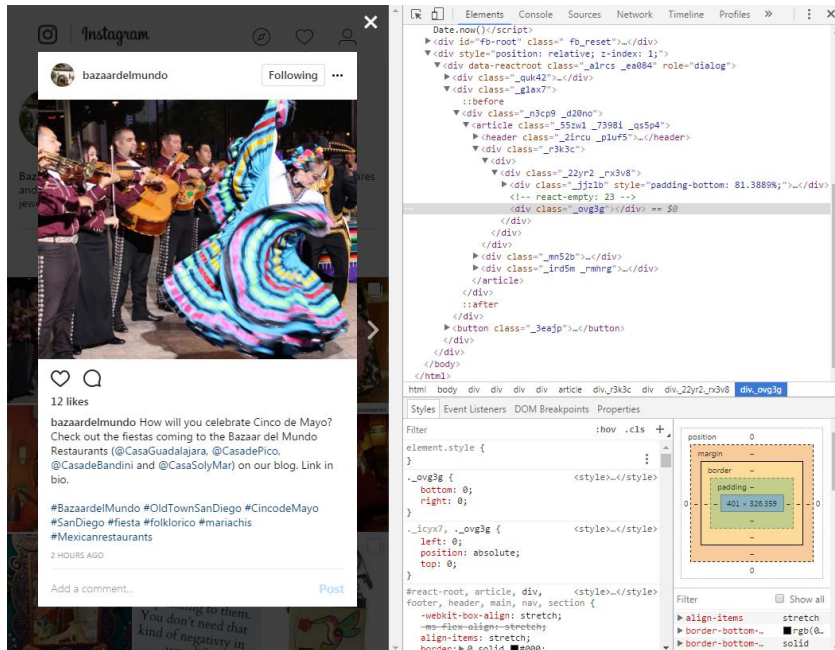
Instagram

bazaardelmundo Following ···

12 likes

bazaardelmundo How will you celebrate Cinco de Mayo? Check out the fiestas coming to the Bazaar del Mundo Restaurants (@CasaGuadalajara, @CasadePico, @CasadeBandini and @CasaSolyMar) on our blog. Link in bio.

#BazaardelMundo #OldTownSanDiego #CincodeMayo #SanDiego #fiesta #folklorico #mariachis #Mexicanrestaurants

2 HOURS AGO

Add a comment... Post

Elements Console Sources Network Timeline Profiles »

Date.now()</script>
<div id="fb-root" class=" fb_reset">…</div>
<div style="position: relative; z-index: 1;">
<div data-reactroot class="_a1rcs _ea084" role="dialog">
<div class="_quk42">…</div>
<div class="_g1ax7">
::before
<div class="_n3cp9 _d20no">
<article class="_55zw1 _7398i _qs5p4">
<header class="_2ircu _p1uf5">…</header>
<div class="_r3k3c">
<div>
<div class="_22yr2 _rx3v8">
<div class="_jjz1b" style="padding-bottom: 81.3889%;">…</div>
<!-- react-empty: 23 -->
<div class="_ovg3g"></div> == $0
</div>
</div>
</div>
<div class="_mn52b">…</div>
<div class="_ird5m _rmhrg">…</div>
</article>
</div>
::after
</div>
<button class="_3eajp">…</button>
</div>
</div>
</body>
</html>

html body div div div div article div._r3k3c div div._22yr2_rx3v8 div._ovg3g

Styles Event Listeners DOM Breakpoints Properties

Filter :hov .cls +

element.style {
}

._ovg3g { <style>…</style>
bottom: 0;
right: 0;
}

._icyx7, ._ovg3g { <style>…</style>
left: 0;
position: absolute;
top: 0;
}

#react-root, article, div, <style>…</style>
footer, header, main, nav, section {
-webkit-box-align: stretch;
-ms-flex-align: stretch;
align-items: stretch;
border: ▶ 0 solid ■#000;

position 0
margin –
border –
padding –
401 × 326.359
0 – – – – 0
–
–
–
0

Filter Show all
▶ align-items stretch
▶ border-bottom-... ■rgb(0...
▶ border-bottom-... solid